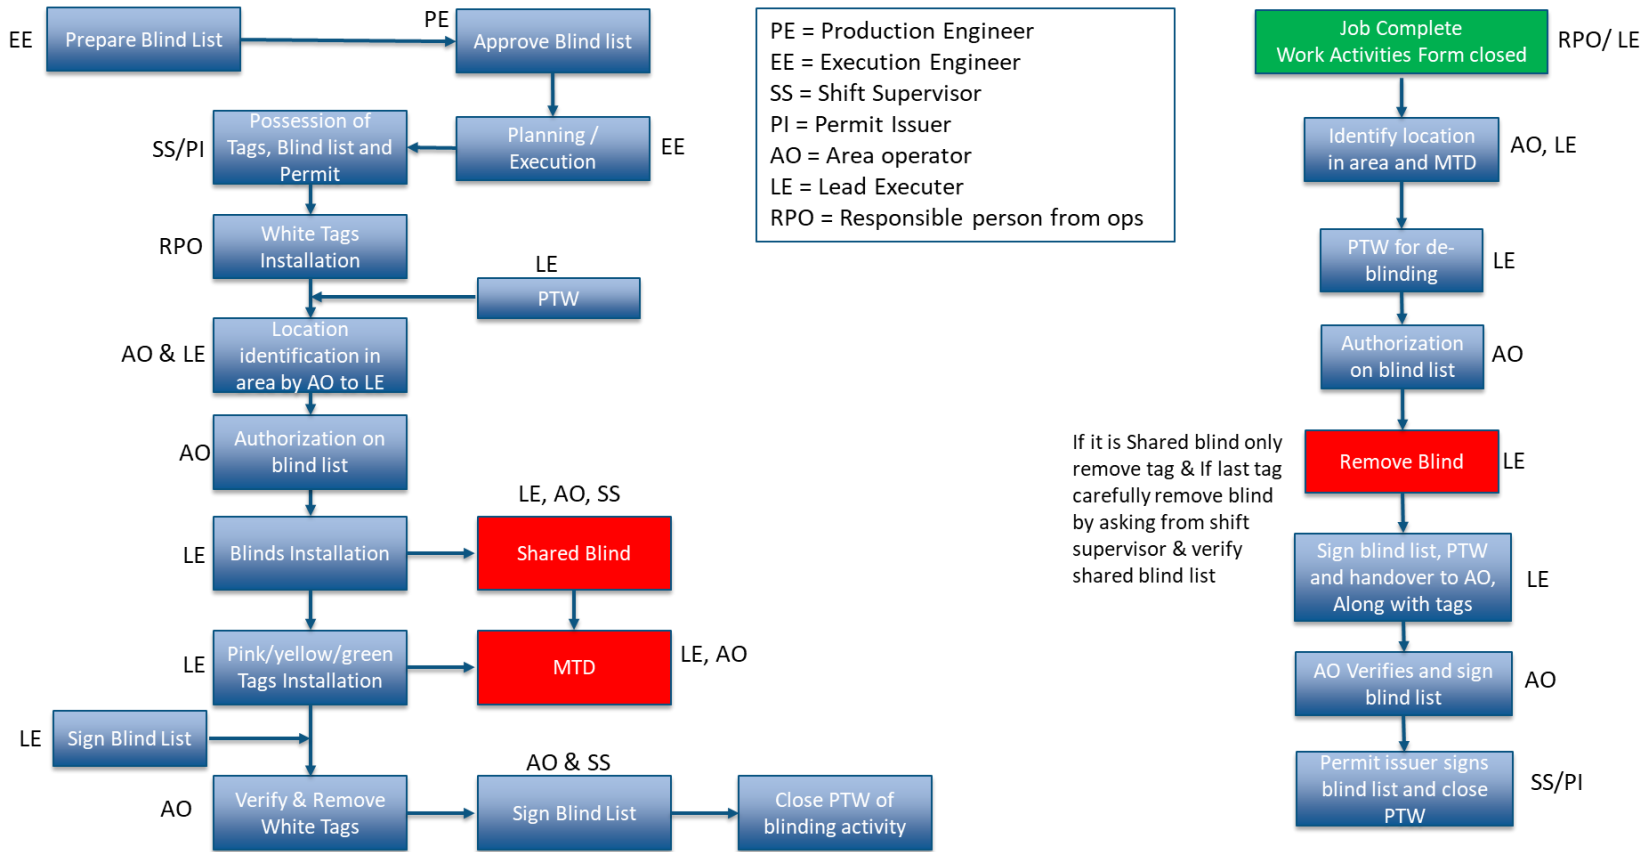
EE Prepare Blind List

PE Approve Blind list

Planning / Execution EE

SS/PI Possession of Tags, Blind list and Permit

RPO White Tags Installation

LE PTW

AO & LE Location identification in area by AO to LE

AO Authorization on blind list

LE, AO, SS

LE Blinds Installation

Shared Blind

LE Pink/yellow/green Tags Installation

MTD LE, AO

LE Sign Blind List

AO & SS

AO Verify & Remove White Tags

Sign Blind List

Close PTW of blinding activity

PE = Production Engineer
EE = Execution Engineer
SS = Shift Supervisor
PI = Permit Issuer
AO = Area operator
LE = Lead Executer
RPO = Responsible person from ops

Job Complete Work Activities Form closed RPO/ LE

Identify location in area and MTD AO, LE

PTW for de-blinding LE

Authorization on blind list AO

If it is Shared blind only remove tag & If last tag carefully remove blind by asking from shift supervisor & verify shared blind list

Remove Blind LE

Sign blind list, PTW and handover to AO, Along with tags LE

AO Verifies and sign blind list AO

Permit issuer signs blind list and close PTW SS/PI